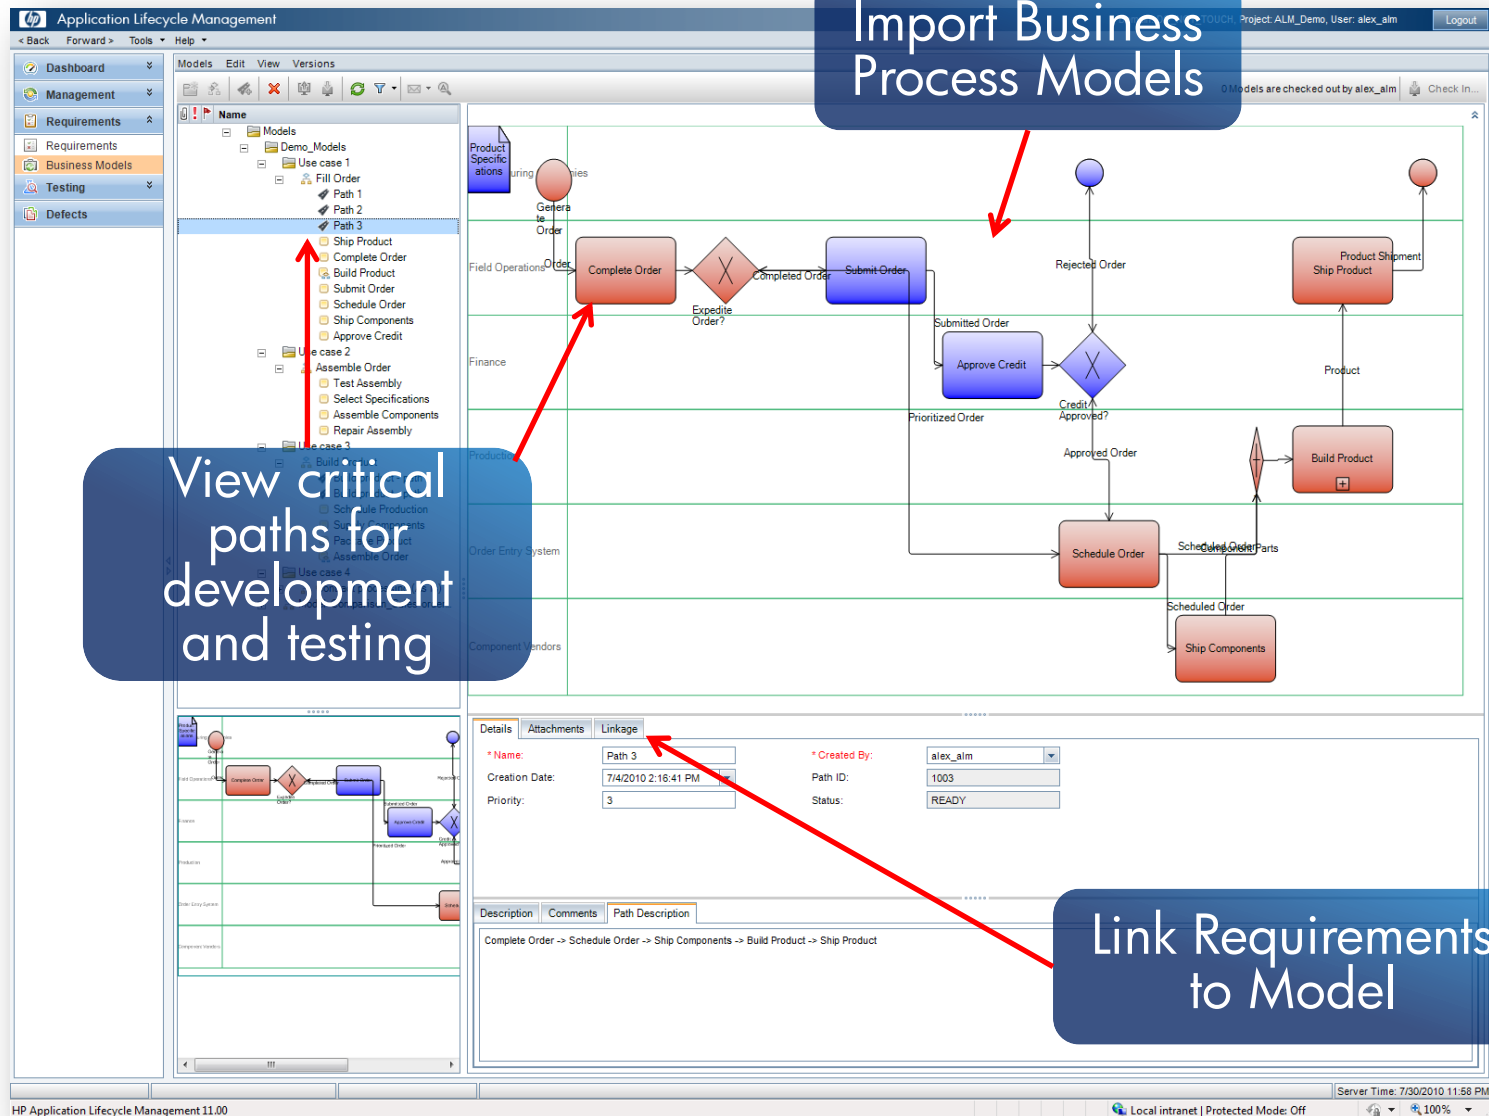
Application Lifecycle Management

Import Business Process Models

TOUCH: Project: ALM_Demo, User: alex_alm Logout

< Back Forward > Tools Help

Dashboard
Management
Requirements
Requirements
Business Models
Testing
Defects

Models Edit View Versions

0 Models are checked out by alex_alm Check In...

Name
Models
Demo_Models
Use case 1
Fill Order
Path 1
Path 2
Path 3
Ship Product
Complete Order
Build Product
Submit Order
Schedule Order
Ship Components
Approve Credit
Use case 2
Assemble Order
Test Assembly
Select Specifications
Assemble Components
Repair Assembly
Use case 3
Build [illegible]
Schedule Production
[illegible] Components
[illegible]
Assemble Order
Use case 4

View critical paths for development and testing

Product Specifications
Manufacturing Facilities
Generate Order
Field Operations
Order
Complete Order
Expedite Order?
Completed Order
Submit Order
Rejected Order
Product Shipment
Ship Product
Submitted Order
Approve Credit
Finance
Credit Approved?
Prioritized Order
Product
Approved Order
Production
Build Product
Order Entry System
Schedule Order
Scheduled Order
Component Parts
Scheduled Order
Component Vendors
Ship Components

Details Attachments Linkage

* Name: Path 3
Creation Date: 7/4/2010 2:16:41 PM
Priority: 3
* Created By: alex_alm
Path ID: 1003
Status: READY

Description Comments Path Description

Complete Order -> Schedule Order -> Ship Components -> Build Product -> Ship Product

Link Requirements to Model

Server Time: 7/30/2010 11:58 PM

HP Application Lifecycle Management 11.00

Local intranet | Protected Mode: Off

100%